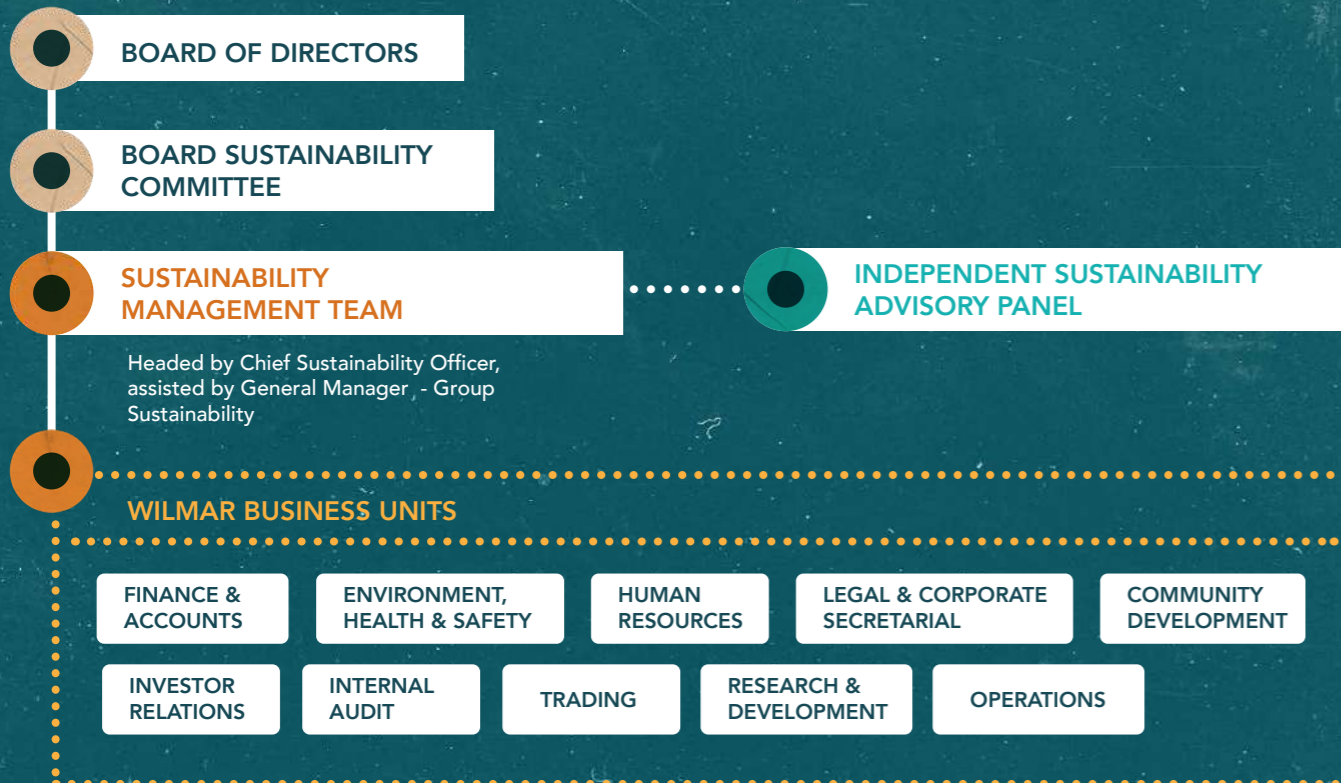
BOARD OF DIRECTORS

BOARD SUSTAINABILITY COMMITTEE

SUSTAINABILITY MANAGEMENT TEAM

INDEPENDENT SUSTAINABILITY ADVISORY PANEL

Headed by Chief Sustainability Officer, assisted by General Manager - Group Sustainability

WILMAR BUSINESS UNITS

FINANCE & ACCOUNTS

ENVIRONMENT, HEALTH & SAFETY

HUMAN RESOURCES

LEGAL & CORPORATE SECRETARIAL

COMMUNITY DEVELOPMENT

INVESTOR RELATIONS

INTERNAL AUDIT

TRADING

RESEARCH & DEVELOPMENT

OPERATIONS